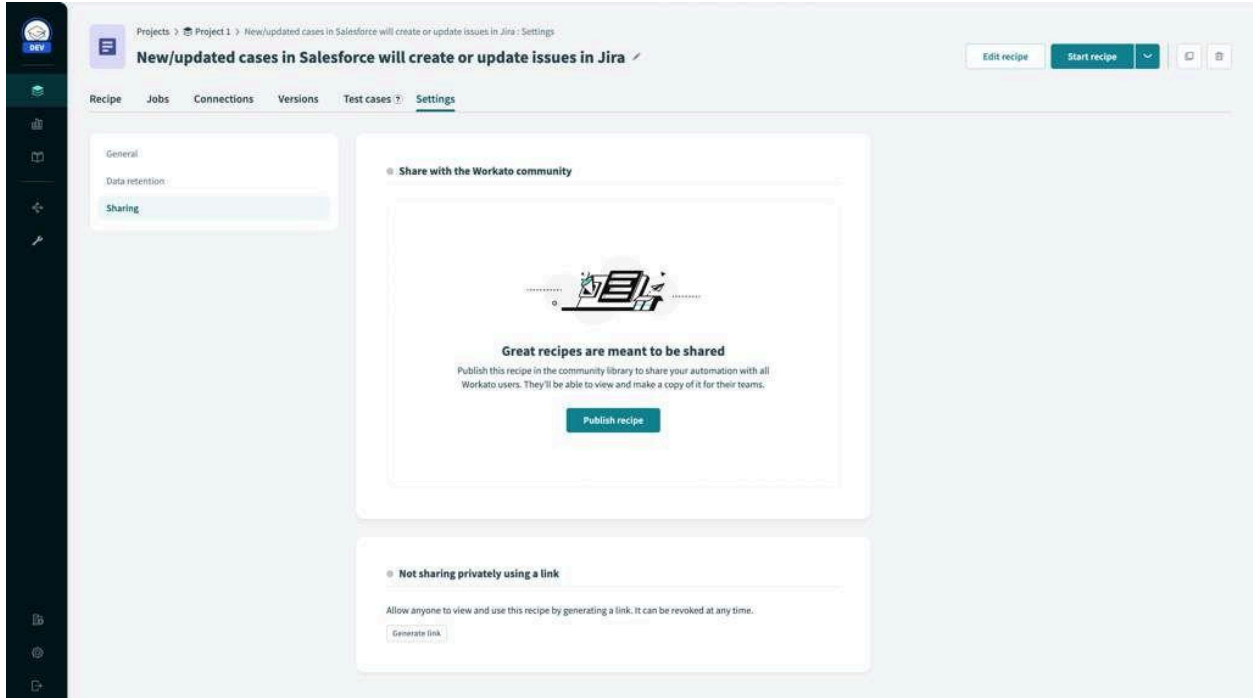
DEV

Projects > Project 1 > New/updated cases in Salesforce will create or update issues in Jira : Settings

New/updated cases in Salesforce will create or update issues in Jira

Edit recipe
Start recipe

Recipe
Jobs
Connections
Versions
Test cases
Settings

General
Data retention
Sharing

Share with the Workato community

Great recipes are meant to be shared

Publish this recipe in the community library to share your automation with all Workato users. They'll be able to view and make a copy of it for their teams.

Publish recipe

Not sharing privately using a link

Allow anyone to view and use this recipe by generating a link. It can be revoked at any time.

Generate link